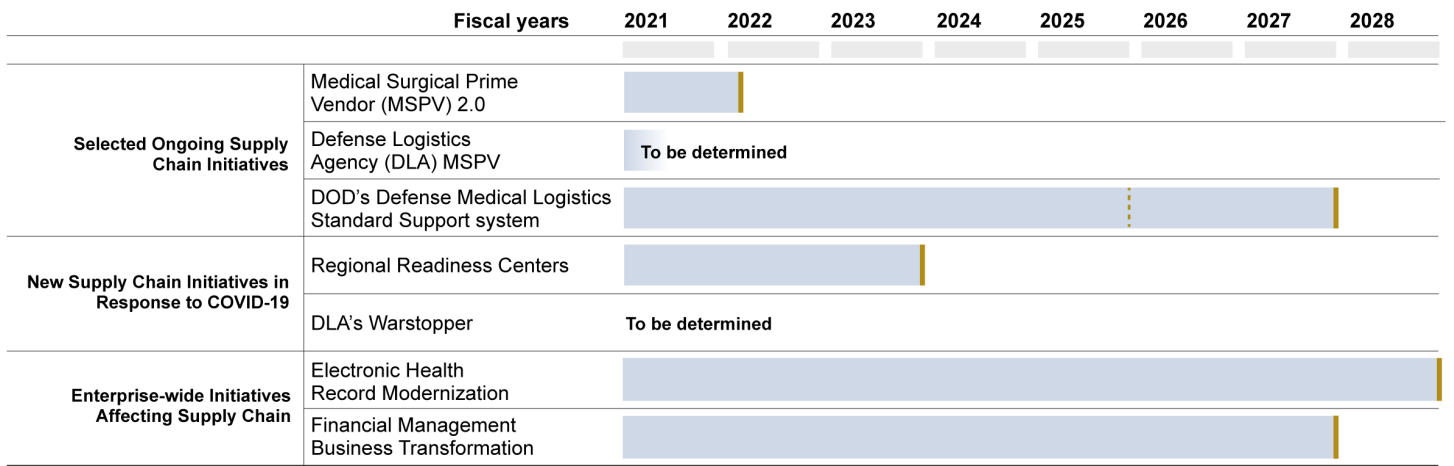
| | Fiscal years | 2021 | 2022 | 2023 | 2024 | 2025 | 2026 | 2027 | 2028 |
|---|---|---|---|---|---|---|---|---|---|
| Selected Ongoing Supply Chain Initiatives | Medical Surgical Prime Vendor (MSPV) 2.0 | | | | | | | | |
| | Defense Logistics Agency (DLA) MSPV | To be determined | | | | | | | |
| | DOD's Defense Medical Logistics Standard Support system | | | | | | | | |
| New Supply Chain Initiatives in Response to COVID-19 | Regional Readiness Centers | | | | | | | | |
| | DLA's Warstopper | To be determined | | | | | | | |
| Enterprise-wide Initiatives Affecting Supply Chain | Electronic Health Record Modernization | | | | | | | | |
| | Financial Management Business Transformation | | | | | | | | |